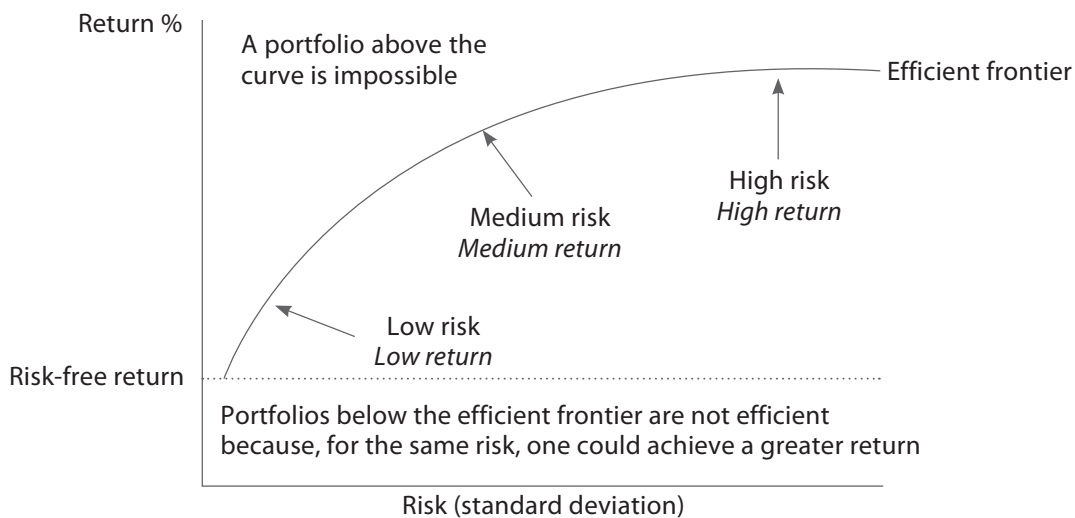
Return %

A portfolio above the curve is impossible

Efficient frontier

High risk
*High return*

Medium risk
*Medium return*

Low risk
*Low return*

Risk-free return

Portfolios below the efficient frontier are not efficient because, for the same risk, one could achieve a greater return

Risk (standard deviation)